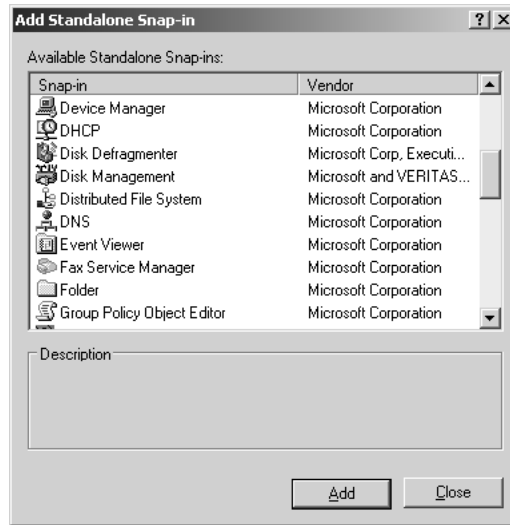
Add Standalone Snap-in ? X

Available Standalone Snap-ins:

| Snap-in | Vendor |
|---|---|
| Device Manager | Microsoft Corporation |
| DHCP | Microsoft Corporation |
| Disk Defragmenter | Microsoft Corp, Executi... |
| Disk Management | Microsoft and VERITAS... |
| Distributed File System | Microsoft Corporation |
| DNS | Microsoft Corporation |
| Event Viewer | Microsoft Corporation |
| Fax Service Manager | Microsoft Corporation |
| Folder | Microsoft Corporation |
| Group Policy Object Editor | Microsoft Corporation |

Description

Add Close